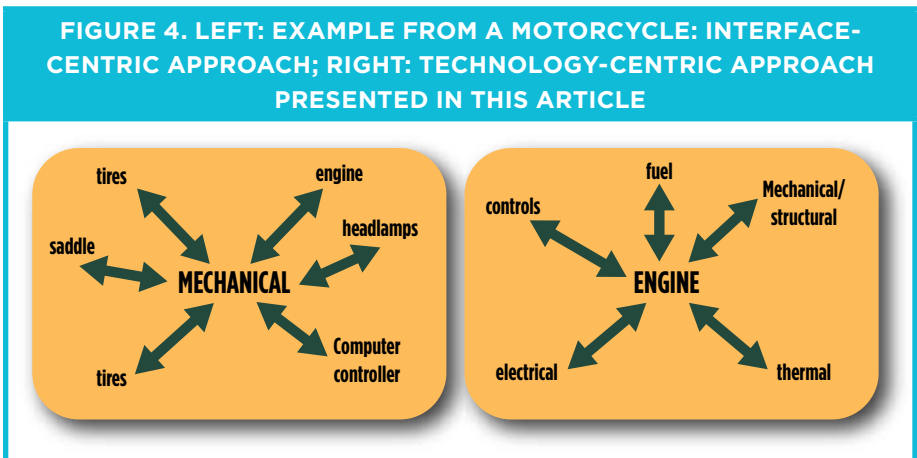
FIGURE 4. LEFT: EXAMPLE FROM A MOTORCYCLE: INTERFACE-CENTRIC APPROACH; RIGHT: TECHNOLOGY-CENTRIC APPROACH PRESENTED IN THIS ARTICLE

tires
engine
headlamps
saddle
MECHANICAL
tires
Computer controller

fuel
controls
Mechanical/ structural
ENGINE
electrical
thermal